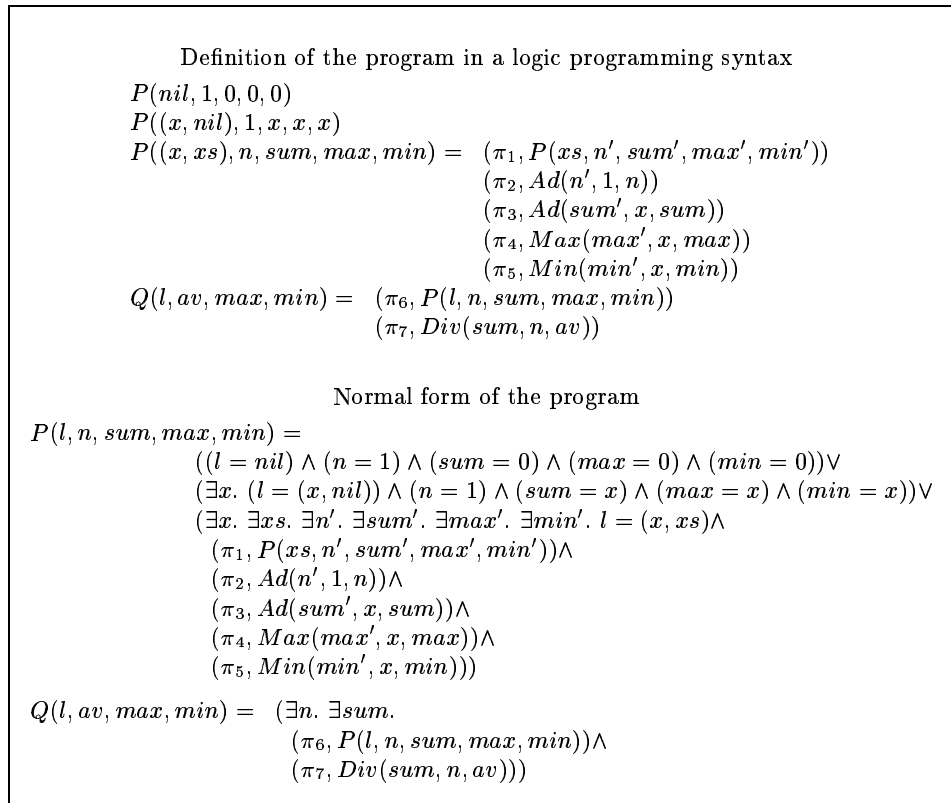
Definition of the program in a logic programming syntax

$P(nil, 1, 0, 0, 0)$
$P((x, nil), 1, x, x, x)$
$P((x, xs), n, sum, max, min) = \quad (\pi_1, P(xs, n', sum', max', min'))$
$(\pi_2, Ad(n', 1, n))$
$(\pi_3, Ad(sum', x, sum))$
$(\pi_4, Max(max', x, max))$
$(\pi_5, Min(min', x, min))$
$Q(l, av, max, min) = \quad (\pi_6, P(l, n, sum, max, min))$
$(\pi_7, Div(sum, n, av))$

Normal form of the program

$P(l, n, sum, max, min) =$
$((l = nil) \wedge (n = 1) \wedge (sum = 0) \wedge (max = 0) \wedge (min = 0)) \vee$
$(\exists x.\ (l = (x, nil)) \wedge (n = 1) \wedge (sum = x) \wedge (max = x) \wedge (min = x)) \vee$
$(\exists x.\ \exists xs.\ \exists n'.\ \exists sum'.\ \exists max'.\ \exists min'.\ l = (x, xs) \wedge$
$(\pi_1, P(xs, n', sum', max', min')) \wedge$
$(\pi_2, Ad(n', 1, n)) \wedge$
$(\pi_3, Ad(sum', x, sum)) \wedge$
$(\pi_4, Max(max', x, max)) \wedge$
$(\pi_5, Min(min', x, min)))$

$Q(l, av, max, min) = \quad (\exists n.\ \exists sum.$
$(\pi_6, P(l, n, sum, max, min)) \wedge$
$(\pi_7, Div(sum, n, av)))$